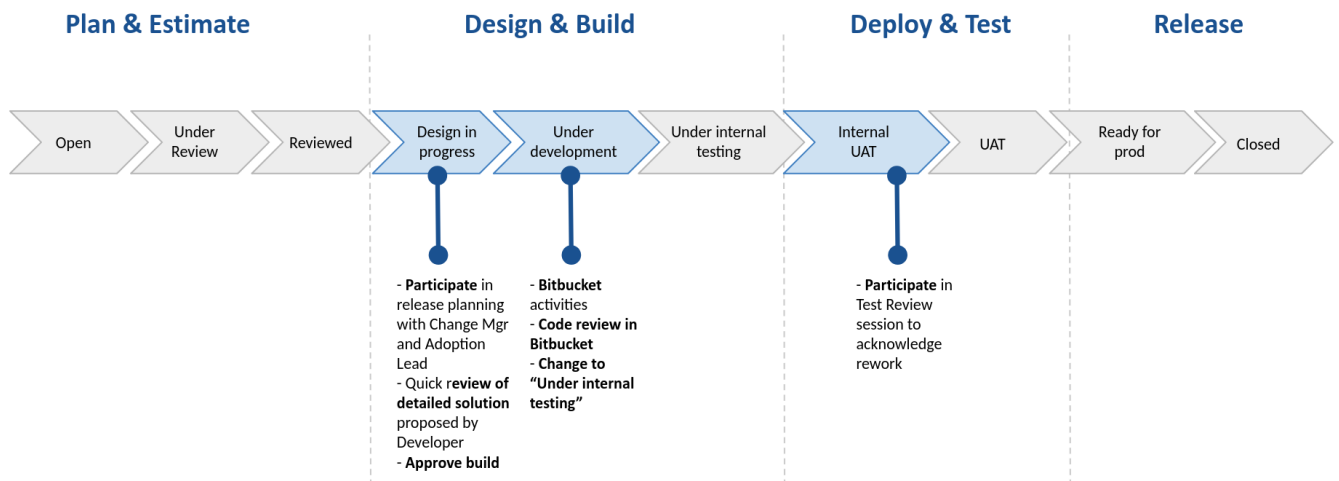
Plan & Estimate

Design & Build

Deploy & Test

Release

Open

Under Review

Reviewed

Design in progress

Under development

Under internal testing

Internal UAT

UAT

Ready for prod

Closed

- Participate in release planning with Change Mgr and Adoption Lead
- Quick review of detailed solution proposed by Developer
- Approve build

- Bitbucket activities
- Code review in Bitbucket
- Change to "Under internal testing"

- Participate in Test Review session to acknowledge rework